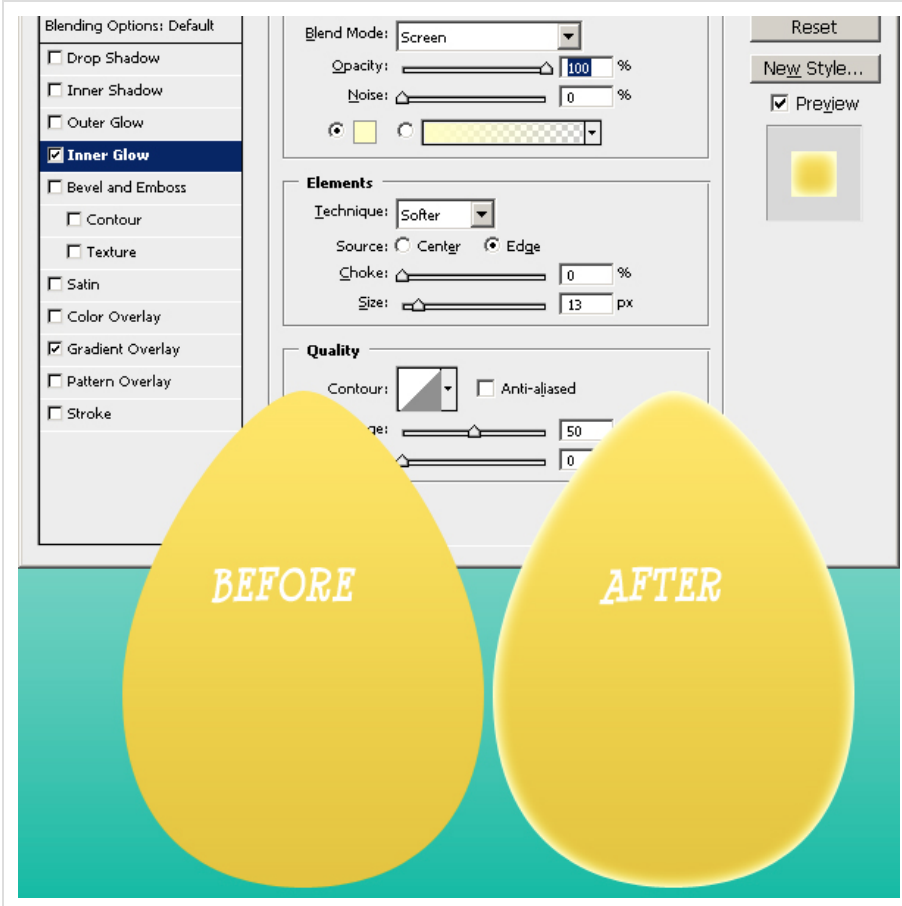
Blending Options: Default
Drop Shadow
Inner Shadow
Outer Glow
Inner Glow
Bevel and Emboss
Contour
Texture
Satin
Color Overlay
Gradient Overlay
Pattern Overlay
Stroke

Blend Mode: Screen
Opacity: 100 %
Noise: 0 %

Elements
Technique: Softer
Source: Center Edge
Choke: 0 %
Size: 13 px

Quality
Contour: Anti-aliased
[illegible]ge: 50
0

Reset
New Style...
Preview

BEFORE
AFTER